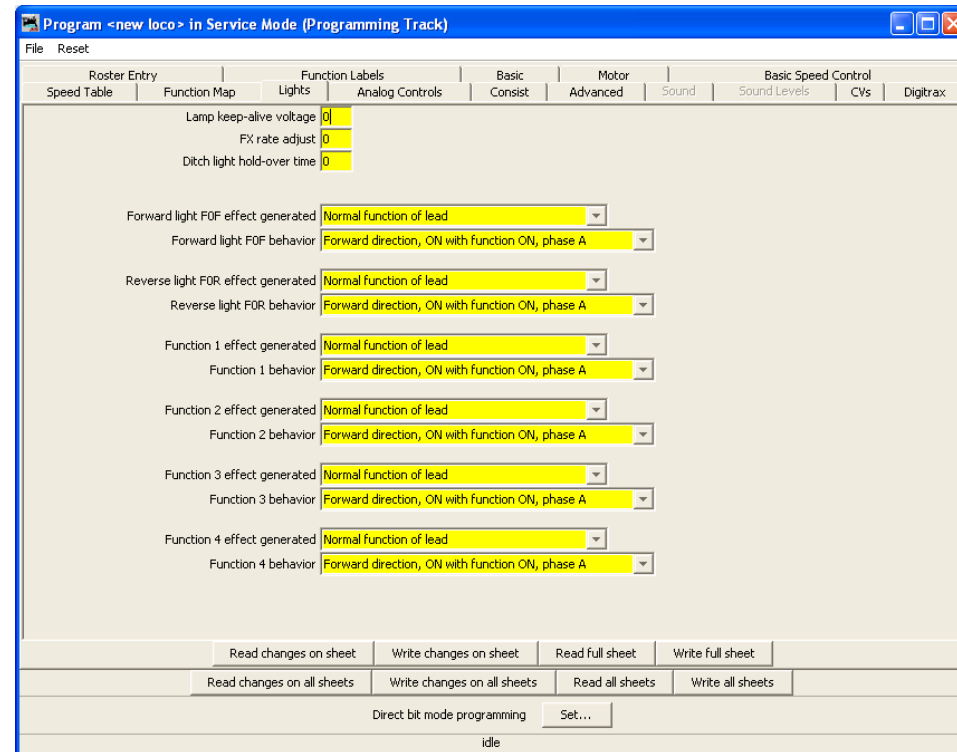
Program <new loco> in Service Mode (Programming Track)

File Reset

Roster Entry | Function Labels | Basic | Motor | Basic Speed Control
Speed Table | Function Map | Lights | Analog Controls | Consist | Advanced | Sound | Sound Levels | CVs | Digitrax

Lamp keep-alive voltage 0
FX rate adjust 0
Ditch light hold-over time 0

Forward light F0F effect generated Normal function of lead
Forward light F0F behavior Forward direction, ON with function ON, phase A

Reverse light F0R effect generated Normal function of lead
Reverse light F0R behavior Forward direction, ON with function ON, phase A

Function 1 effect generated Normal function of lead
Function 1 behavior Forward direction, ON with function ON, phase A

Function 2 effect generated Normal function of lead
Function 2 behavior Forward direction, ON with function ON, phase A

Function 3 effect generated Normal function of lead
Function 3 behavior Forward direction, ON with function ON, phase A

Function 4 effect generated Normal function of lead
Function 4 behavior Forward direction, ON with function ON, phase A

Read changes on sheet | Write changes on sheet | Read full sheet | Write full sheet
Read changes on all sheets | Write changes on all sheets | Read all sheets | Write all sheets

Direct bit mode programming Set...

idle